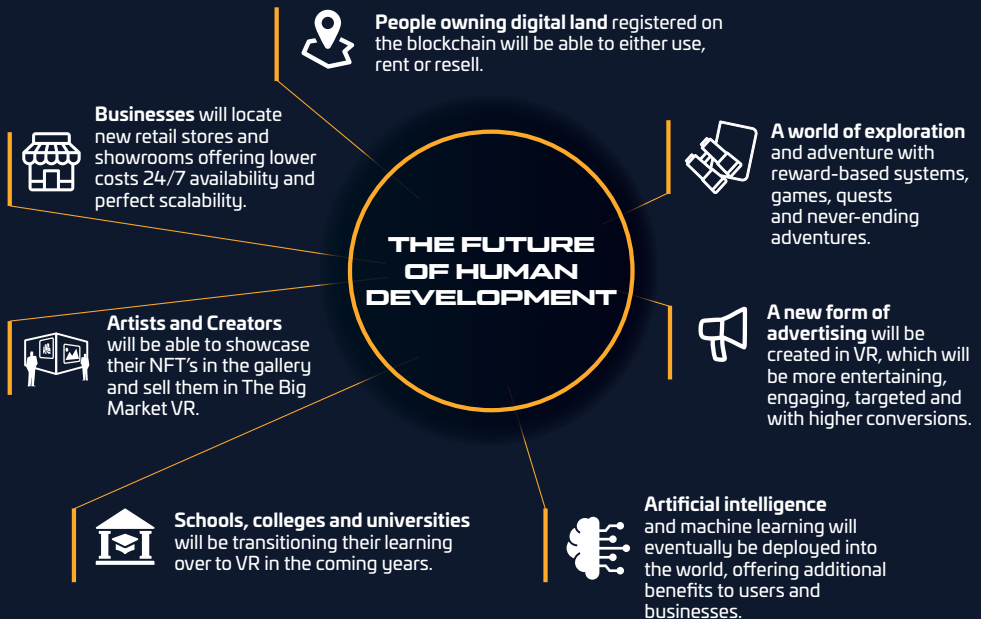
**People owning digital land** registered on the blockchain will be able to either use, rent or resell.

**Businesses** will locate new retail stores and showrooms offering lower costs 24/7 availability and perfect scalability.

**A world of exploration** and adventure with reward-based systems, games, quests and never-ending adventures.

THE FUTURE OF HUMAN DEVELOPMENT

**Artists and Creators** will be able to showcase their NFT's in the gallery and sell them in The Big Market VR.

**A new form of advertising** will be created in VR, which will be more entertaining, engaging, targeted and with higher conversions.

**Schools, colleges and universities** will be transitioning their learning over to VR in the coming years.

**Artificial intelligence** and machine learning will eventually be deployed into the world, offering additional benefits to users and businesses.